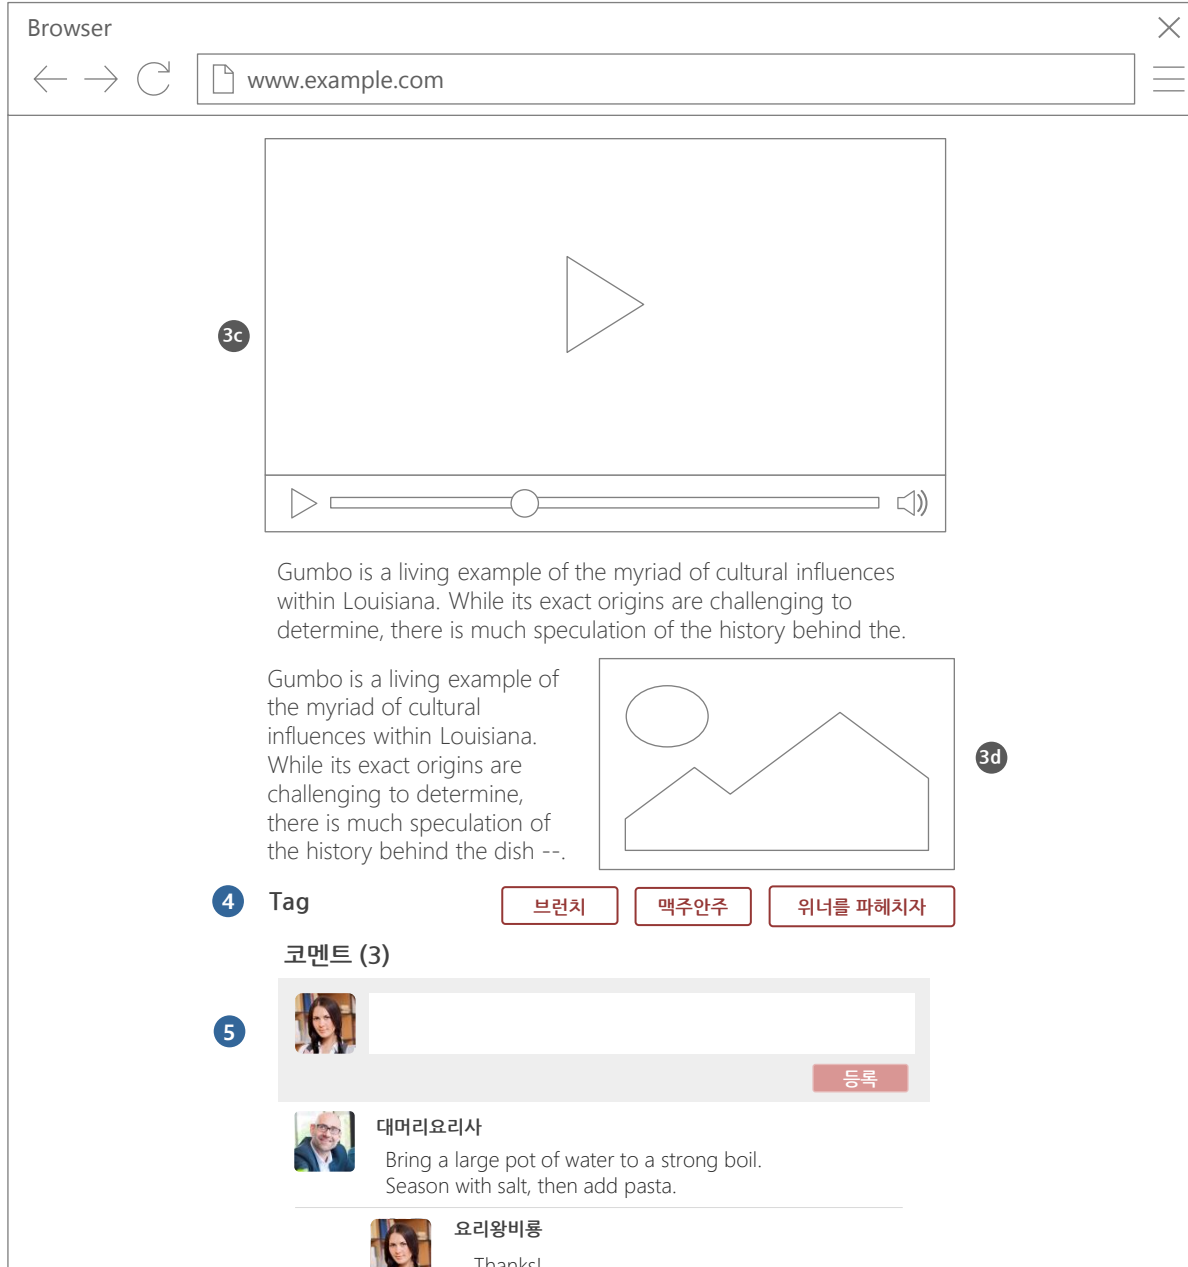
Browser

www.example.com

3c

Gumbo is a living example of the myriad of cultural influences within Louisiana. While its exact origins are challenging to determine, there is much speculation of the history behind the.

Gumbo is a living example of the myriad of cultural influences within Louisiana. While its exact origins are challenging to determine, there is much speculation of the history behind the dish --.

3d

4 Tag

브런치 맥주안주 위너를 파헤치자

코멘트 (3)

5

등록

대머리요리사

Bring a large pot of water to a strong boil. Season with salt, then add pasta.

요리왕비룡

Thanks!